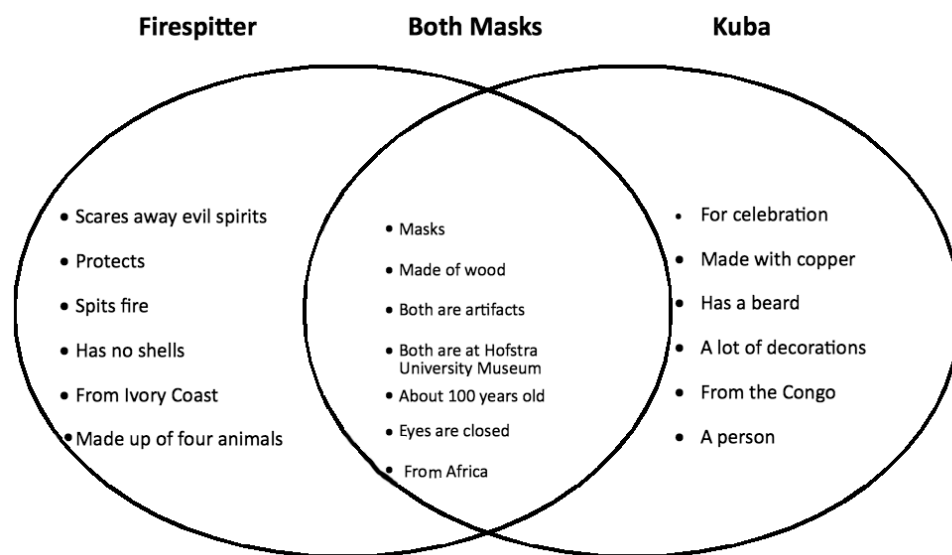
Firespitter

Both Masks

Kuba

- Scares away evil spirits
- Protects
- Spits fire
- Has no shells
- From Ivory Coast
- Made up of four animals

- Masks
- Made of wood
- Both are artifacts
- Both are at Hofstra University Museum
- About 100 years old
- Eyes are closed
- From Africa

- For celebration
- Made with copper
- Has a beard
- A lot of decorations
- From the Congo
- A person